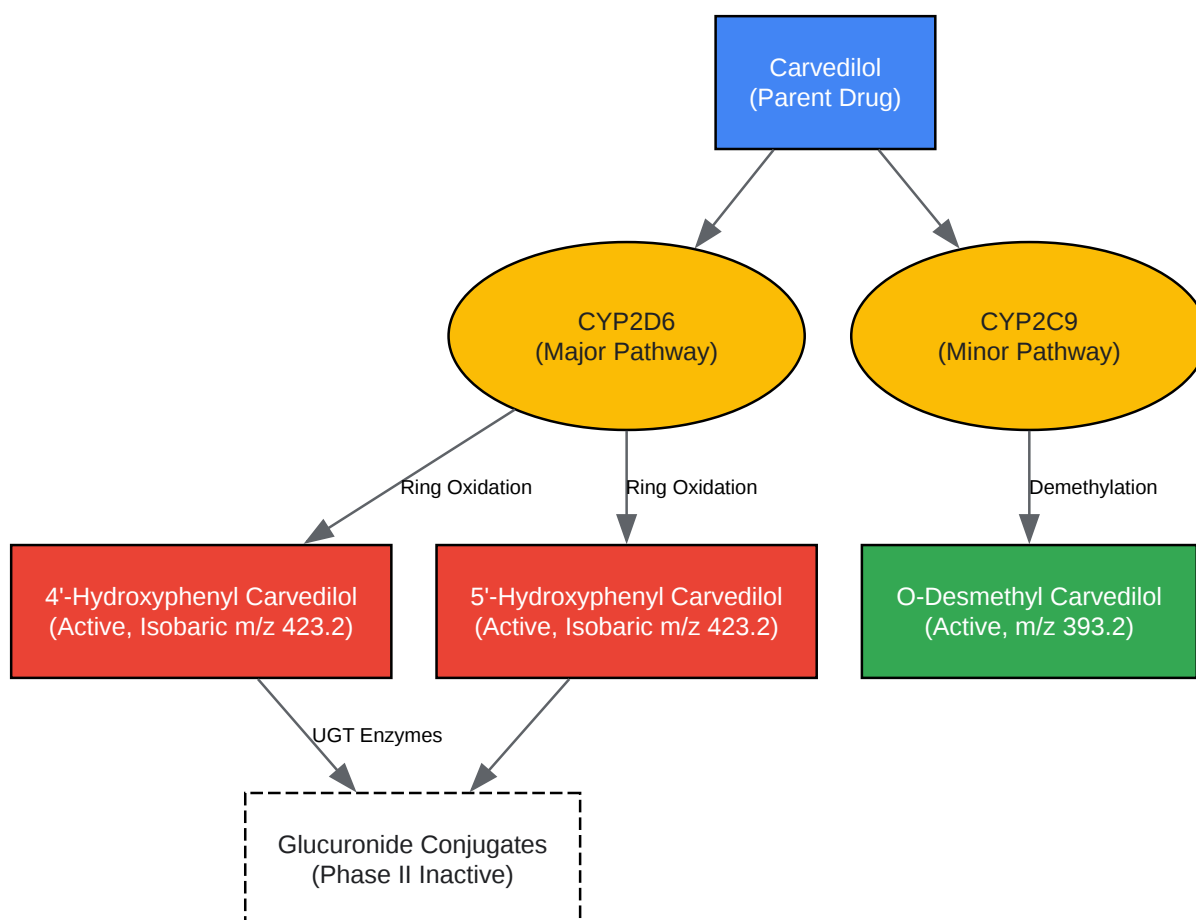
Carvedilol
(Parent Drug)

CYP2D6
(Major Pathway)

CYP2C9
(Minor Pathway)

Ring Oxidation

Ring Oxidation

Demethylation

4'-Hydroxyphenyl Carvedilol
(Active, Isobaric m/z 423.2)

5'-Hydroxyphenyl Carvedilol
(Active, Isobaric m/z 423.2)

O-Desmethyl Carvedilol
(Active, m/z 393.2)

UGT Enzymes

Glucuronide Conjugates
(Phase II Inactive)